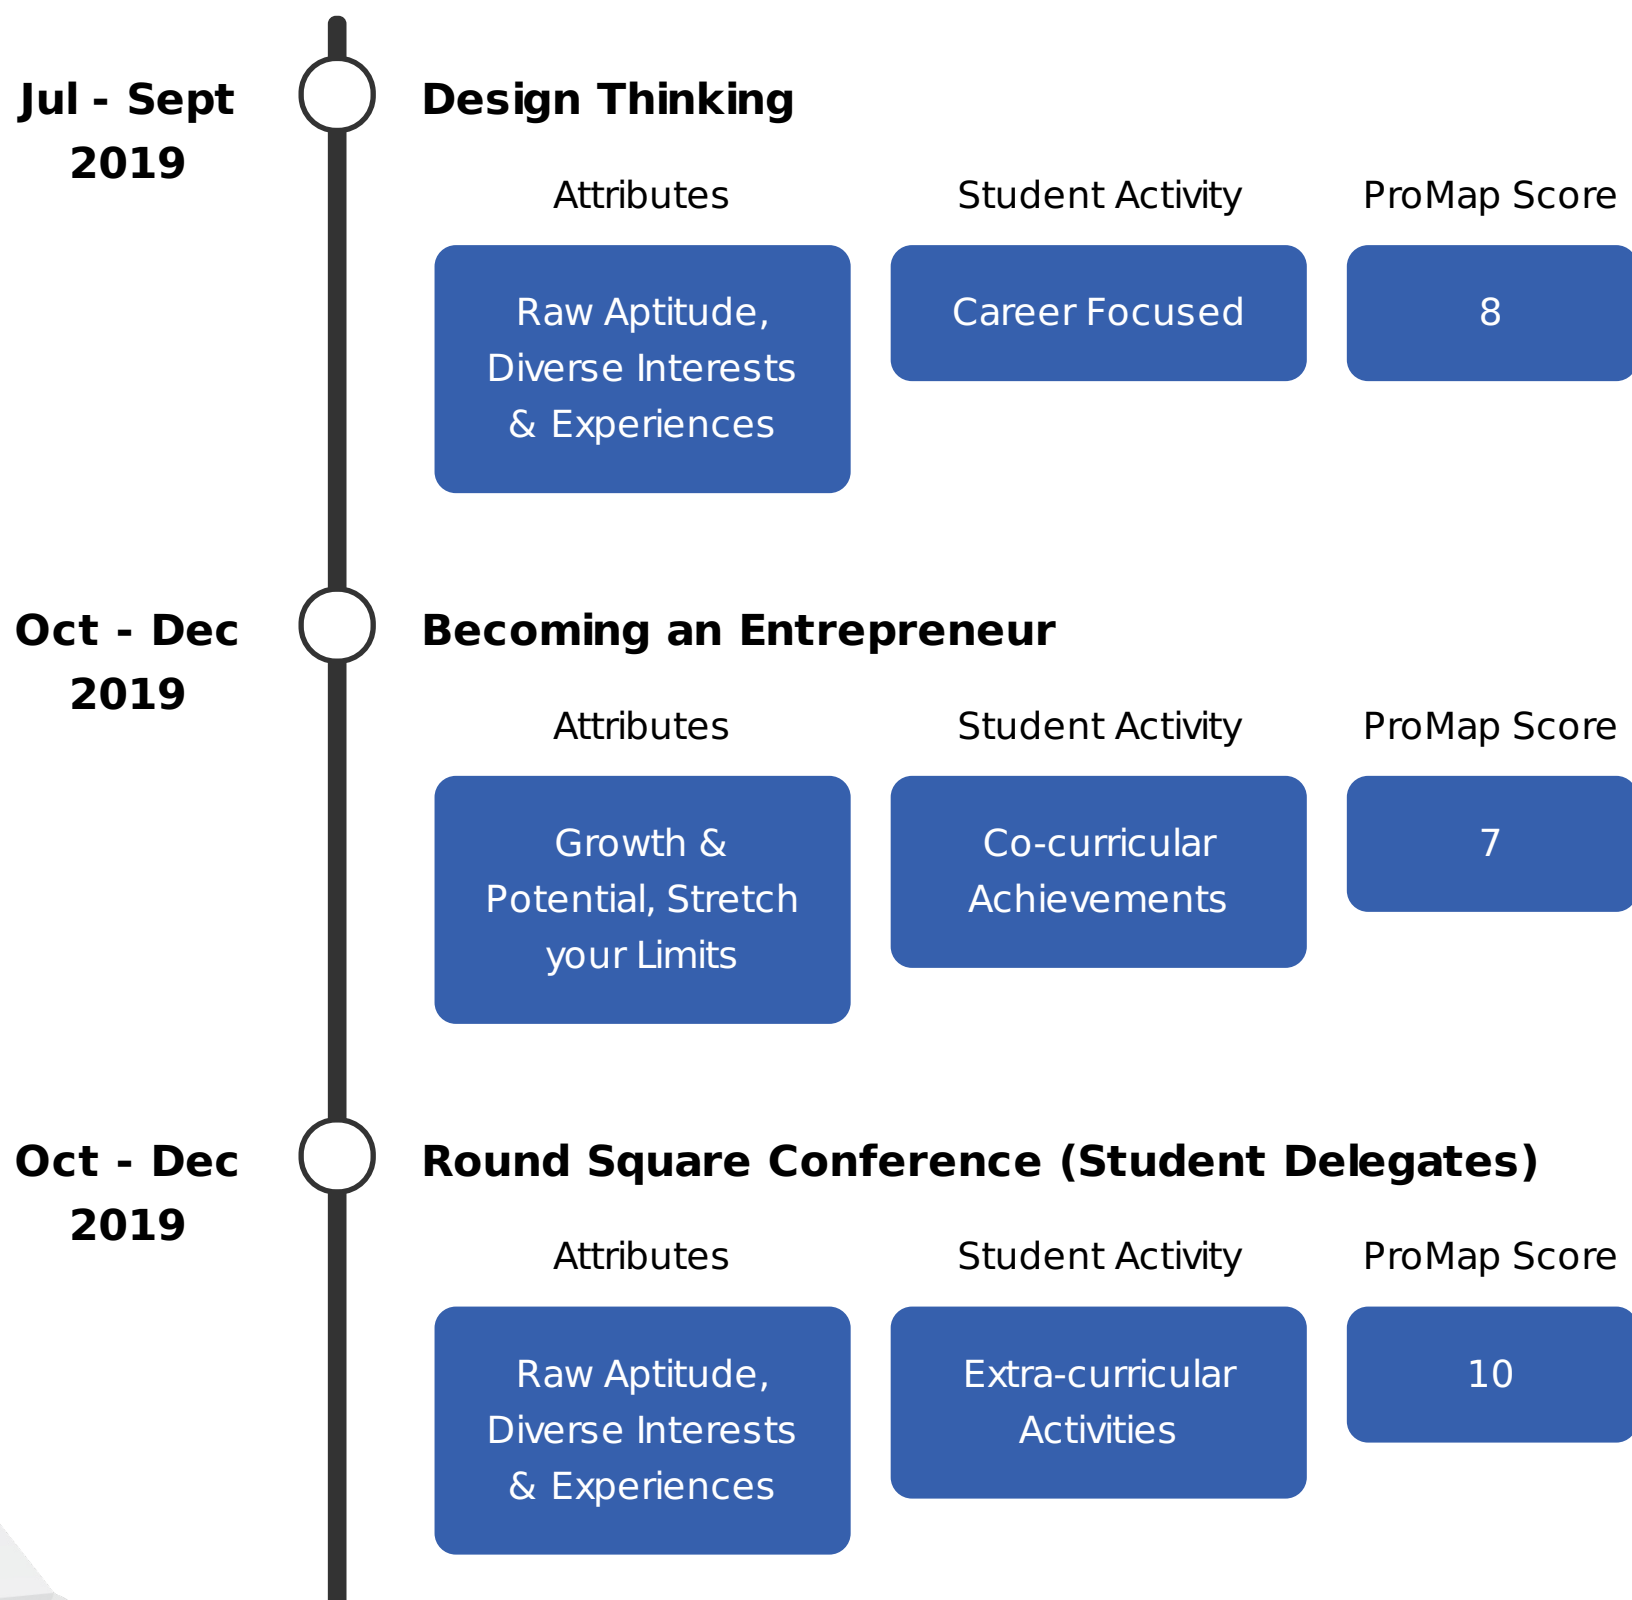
Jul - Sept 2019

Design Thinking

| Attributes | Student Activity | ProMap Score |
|---|---|---|
| Raw Aptitude, Diverse Interests & Experiences | Career Focused | 8 |

Oct - Dec 2019

Becoming an Entrepreneur

| Attributes | Student Activity | ProMap Score |
|---|---|---|
| Growth & Potential, Stretch your Limits | Co-curricular Achievements | 7 |

Oct - Dec 2019

Round Square Conference (Student Delegates)

| Attributes | Student Activity | ProMap Score |
|---|---|---|
| Raw Aptitude, Diverse Interests & Experiences | Extra-curricular Activities | 10 |